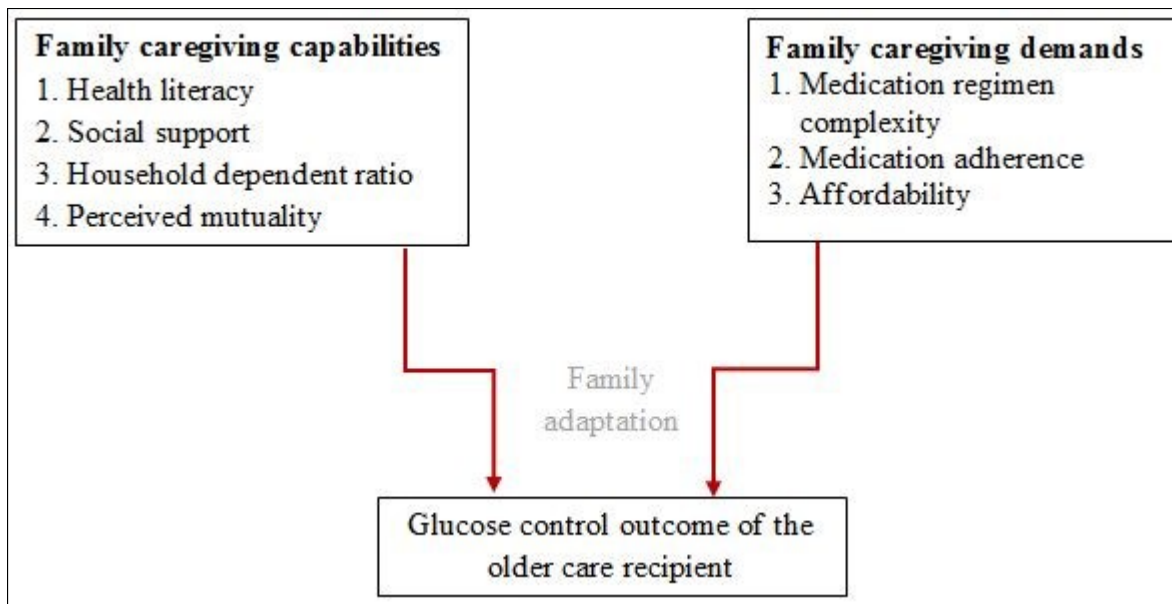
Family caregiving capabilities
1. Health literacy
2. Social support
3. Household dependent ratio
4. Perceived mutuality

Family caregiving demands
1. Medication regimen complexity
2. Medication adherence
3. Affordability

Family adaptation

Glucose control outcome of the older care recipient